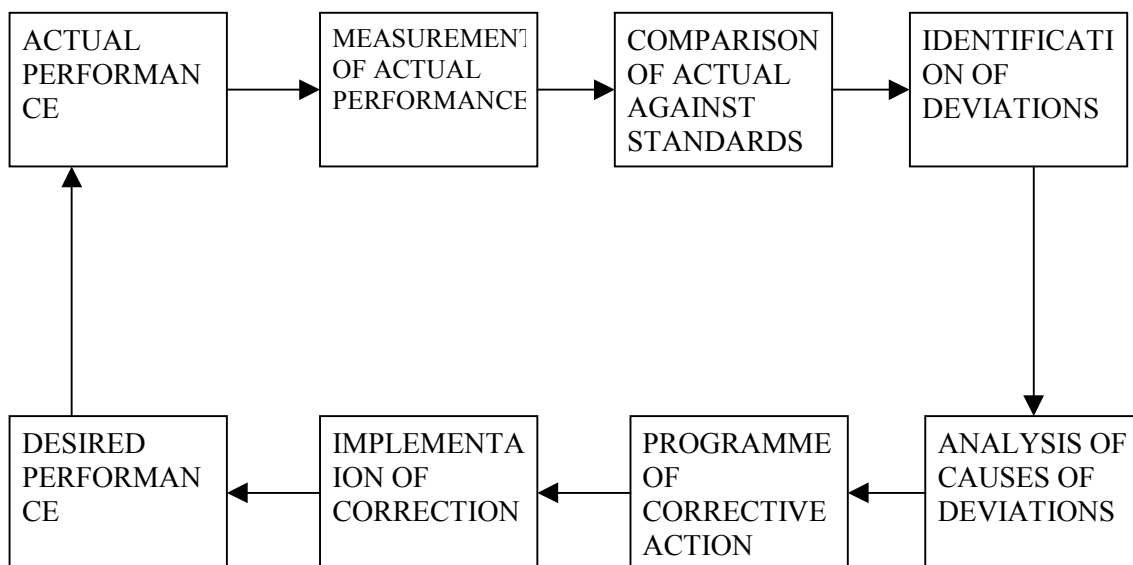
ACTUAL PERFORMAN CE

MEASUREMENT OF ACTUAL PERFORMANCE

COMPARISON OF ACTUAL AGAINST STANDARDS

IDENTIFICATI ON OF DEVIATIONS

ANALYSIS OF CAUSES OF DEVIATIONS

PROGRAMME OF CORRECTIVE ACTION

IMPLEMENTA ION OF CORRECTION

DESIRED PERFORMAN CE